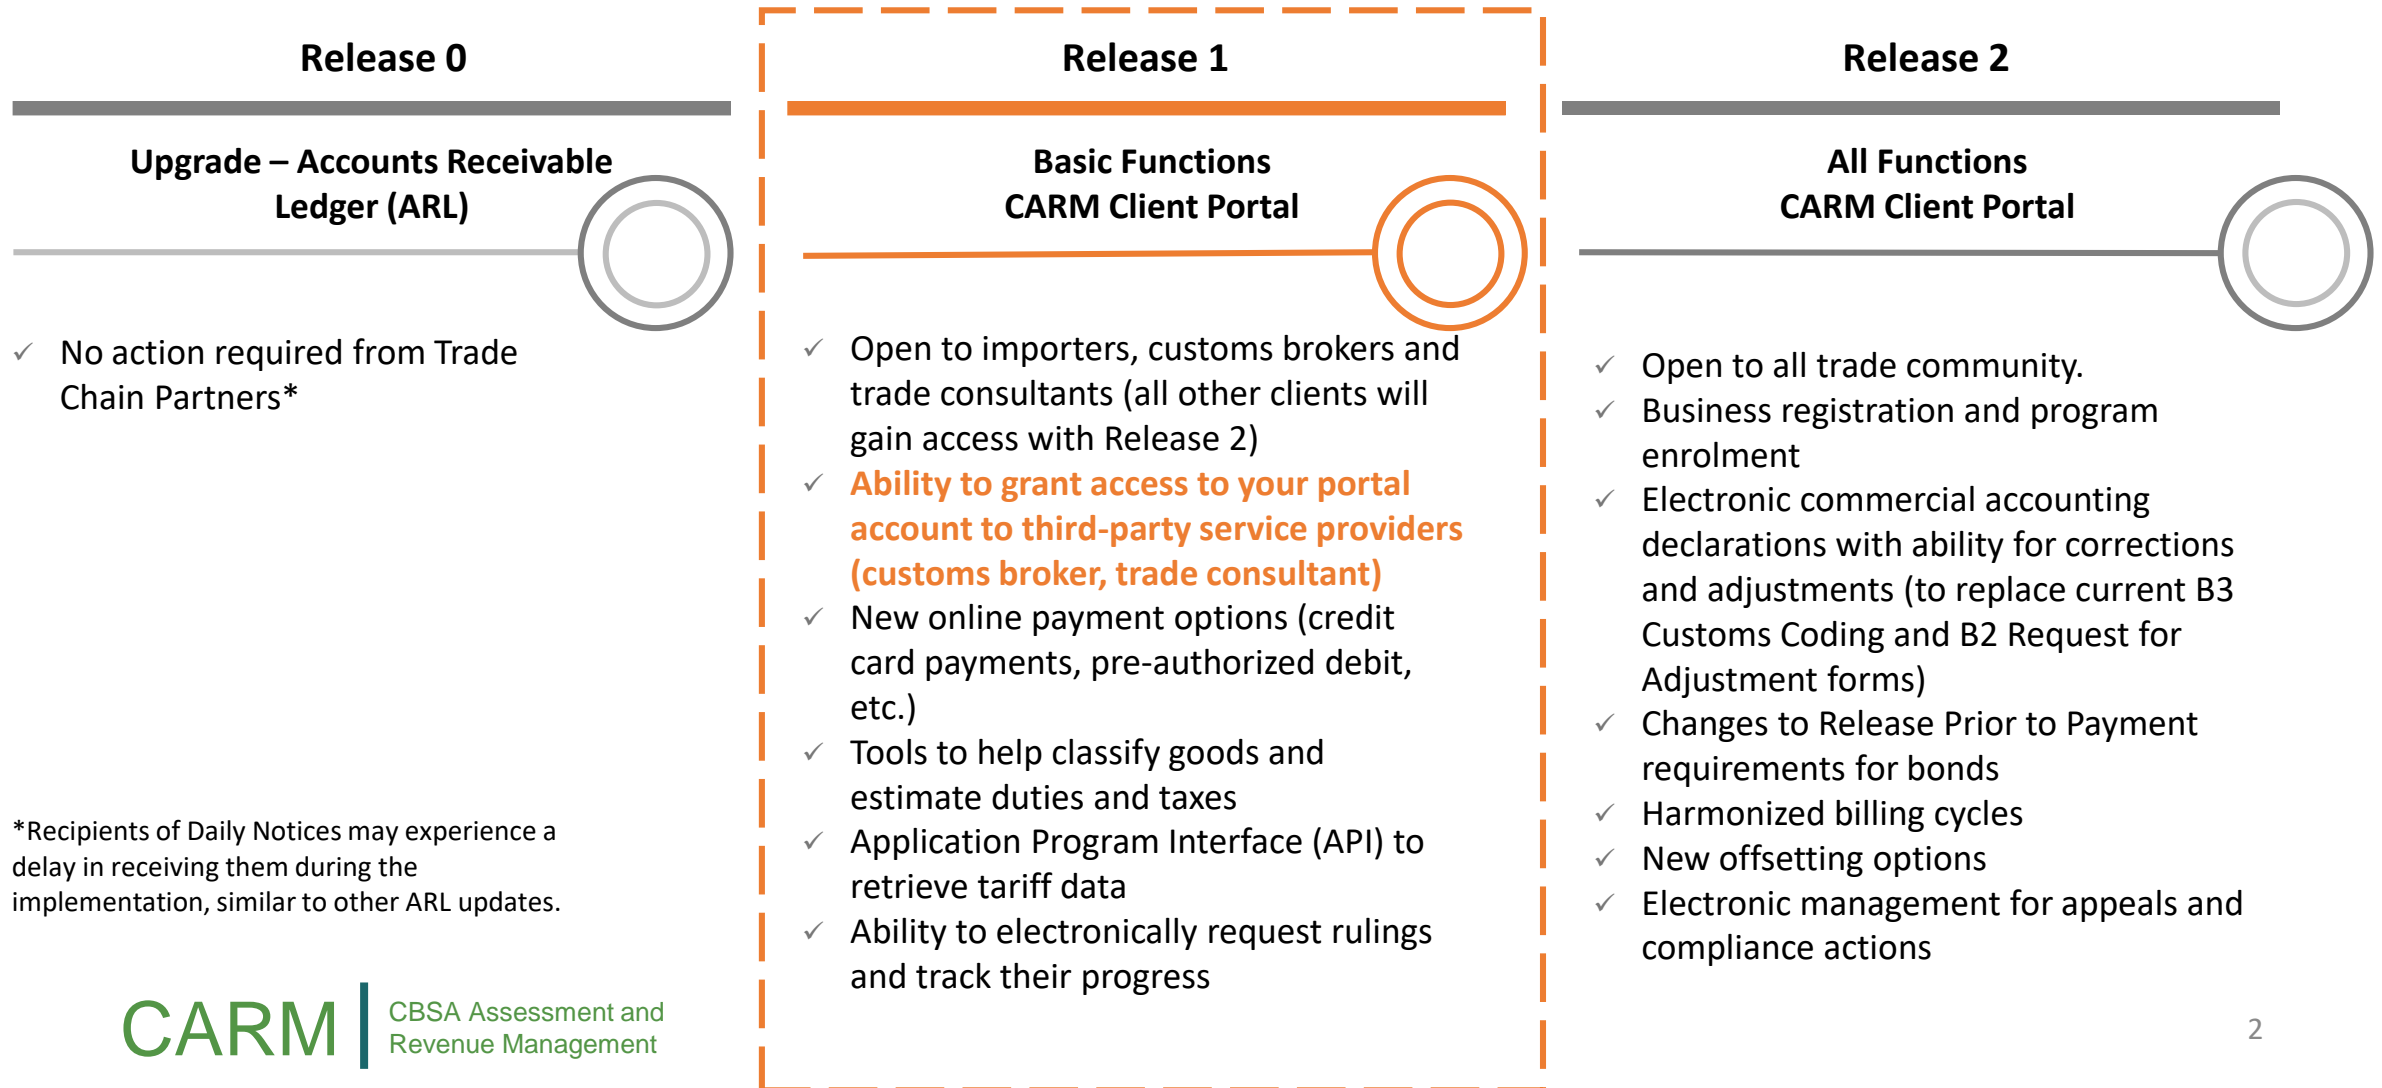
Release 0

Upgrade – Accounts Receivable Ledger (ARL)

✓ No action required from Trade Chain Partners*

*Recipients of Daily Notices may experience a delay in receiving them during the implementation, similar to other ARL updates.

CARM CBSA Assessment and Revenue Management

Release 1

Basic Functions
CARM Client Portal

✓ Open to importers, customs brokers and trade consultants (all other clients will gain access with Release 2)
✓ Ability to grant access to your portal account to third-party service providers (customs broker, trade consultant)
✓ New online payment options (credit card payments, pre-authorized debit, etc.)
✓ Tools to help classify goods and estimate duties and taxes
✓ Application Program Interface (API) to retrieve tariff data
✓ Ability to electronically request rulings and track their progress

Release 2

All Functions
CARM Client Portal

✓ Open to all trade community.
✓ Business registration and program enrolment
✓ Electronic commercial accounting declarations with ability for corrections and adjustments (to replace current B3 Customs Coding and B2 Request for Adjustment forms)
✓ Changes to Release Prior to Payment requirements for bonds
✓ Harmonized billing cycles
✓ New offsetting options
✓ Electronic management for appeals and compliance actions

2